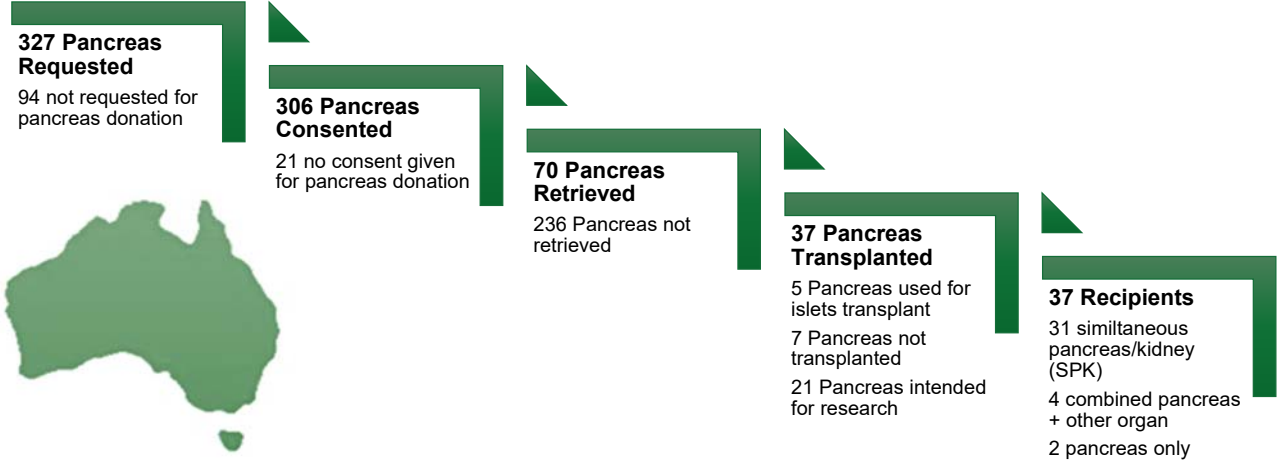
327 Pancreas Requested

94 not requested for pancreas donation

306 Pancreas Consented

21 no consent given for pancreas donation

70 Pancreas Retrieved

236 Pancreas not retrieved

37 Pancreas Transplanted

5 Pancreas used for islets transplant

7 Pancreas not transplanted

21 Pancreas intended for research

37 Recipients

31 similtaneous pancreas/kidney (SPK)

4 combined pancreas + other organ

2 pancreas only